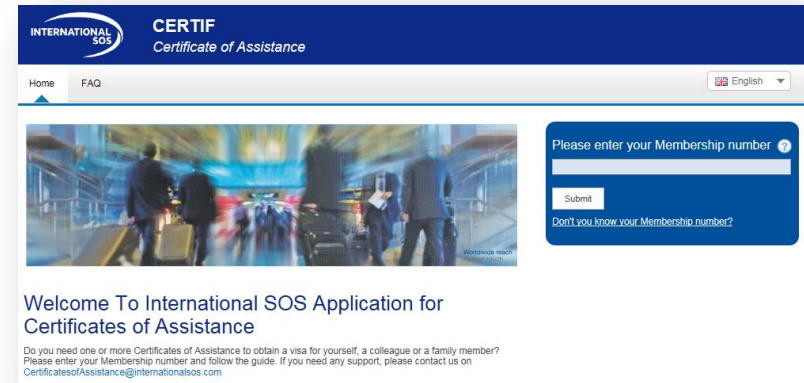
INTERNATIONAL SOS

CERTIF
Certificate of Assistance

Home FAQ

English

Worldwide reach
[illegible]

Please enter your Membership number

Submit

Don't you know your Membership number?

Welcome To International SOS Application for Certificates of Assistance

Do you need one or more Certificates of Assistance to obtain a visa for yourself, a colleague or a family member? Please enter your Membership number and follow the guide. If you need any support, please contact us on CertificatesofAssistance@internationalsos.com